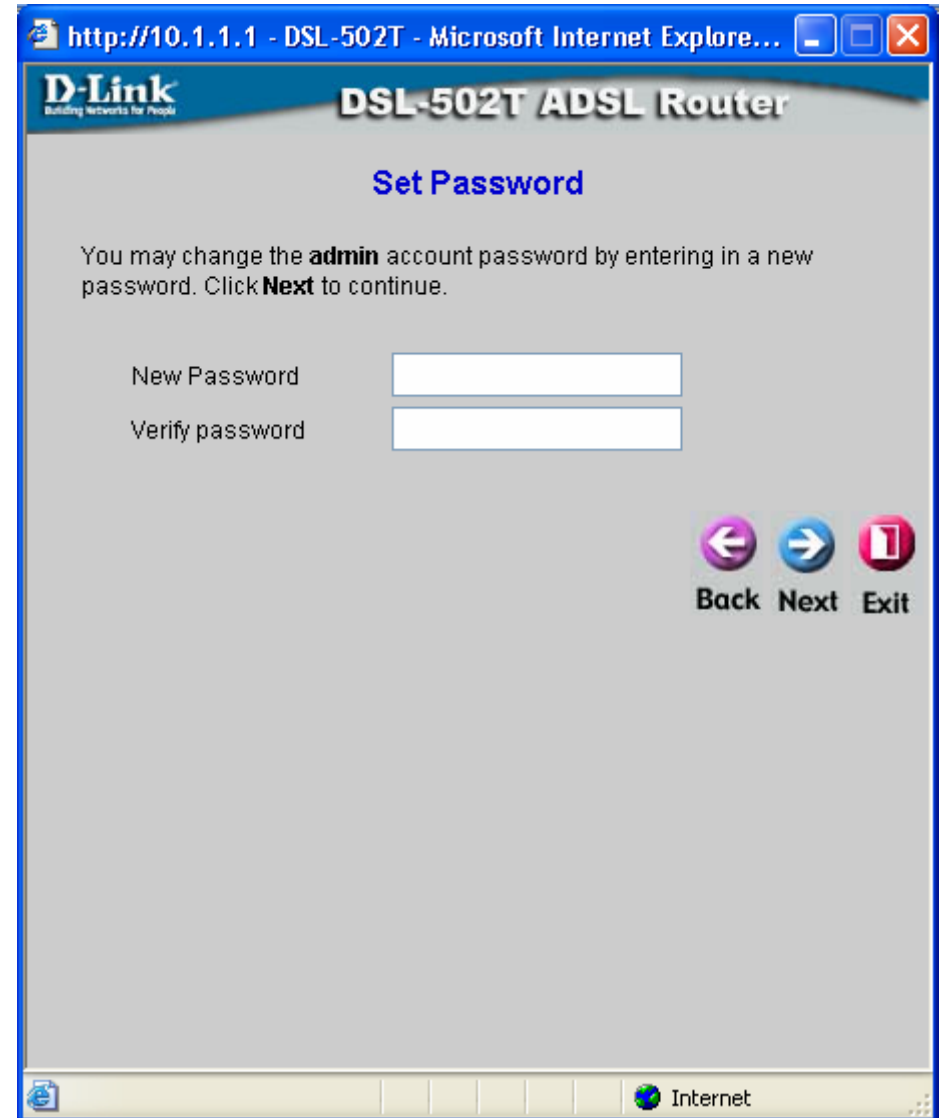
http://10.1.1.1 - DSL-502T - Microsoft Internet Explore...

D-Link
Building Networks for People

DSL-502T ADSL Router

Set Password

You may change the admin account password by entering in a new password. Click Next to continue.

New Password

Verify password

Back Next Exit

Internet